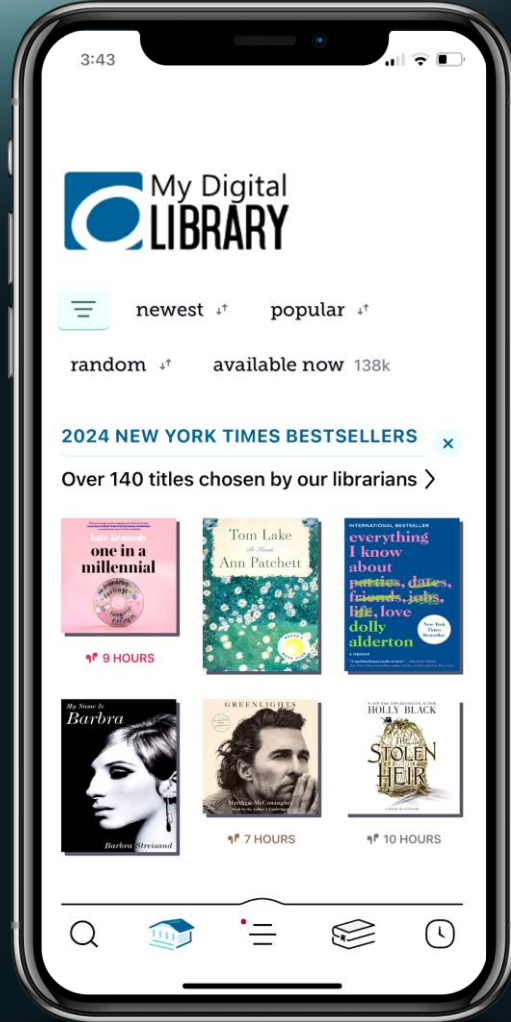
3:43

My Digital LIBRARY

newest

popular

random

available now 138k

2024 NEW YORK TIMES BESTSELLERS

×

Over 140 titles chosen by our librarians >

kate kennedy one in a millennial

9 HOURS

Tom Lake A Novel Ann Patchett

INTERNATIONAL BESTSELLER everything I know about parties, dates, friends, jobs, life, love dolly alderton

My Name Is Barbra

Barbra Streisand

GREENLIGHTS

Matthew McConaughey

7 HOURS

HOLLY BLACK

THE STOLEN HEIR

10 HOURS